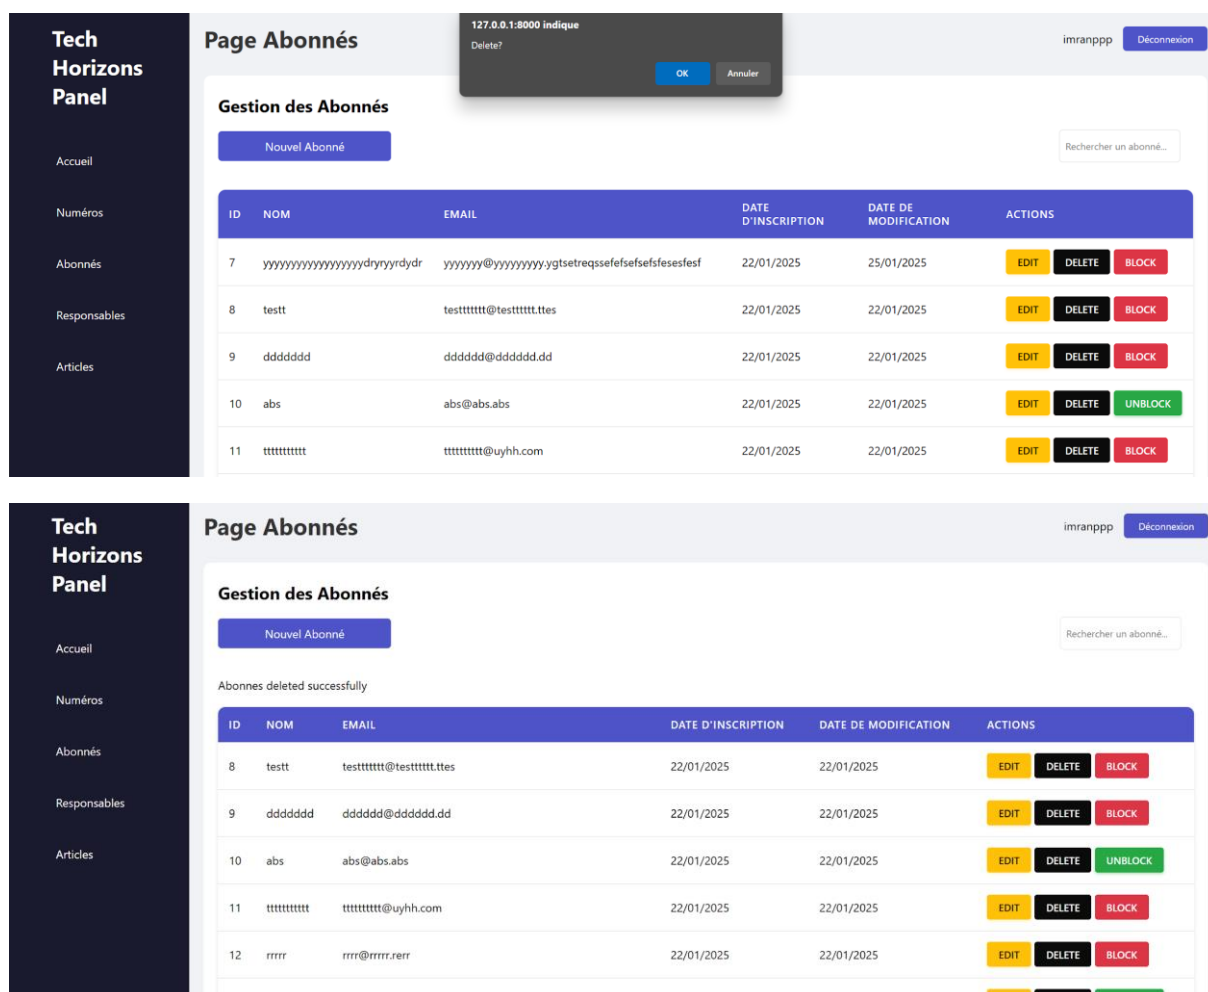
Tech Horizons Panel

Accueil

Numéros

Abonnés

Responsables

Articles

Page Abonnés

127.0.0.1:8000 indique

Delete?

OK Annuler

imranppp Déconnexion

Gestion des Abonnés

Nouvel Abonné

Rechercher un abonné...

| ID | NOM | EMAIL | DATE D'INSCRIPTION | DATE DE MODIFICATION | ACTIONS |
|---|---|---|---|---|---|
| 7 | yyyyyyyyyyyyyyyyyydryryyrdydr | yyyyyyy@yyyyyyyyy.ygtsetreqssefefsefsefsfesesfesf | 22/01/2025 | 25/01/2025 | EDIT DELETE BLOCK |
| 8 | testt | testttttttt@testttttt.ttes | 22/01/2025 | 22/01/2025 | EDIT DELETE BLOCK |
| 9 | ddddddd | dddddd@dddddd.dd | 22/01/2025 | 22/01/2025 | EDIT DELETE BLOCK |
| 10 | abs | abs@abs.abs | 22/01/2025 | 22/01/2025 | EDIT DELETE UNBLOCK |
| 11 | ttttttttttt | tttttttttt@uyhh.com | 22/01/2025 | 22/01/2025 | EDIT DELETE BLOCK |

Tech Horizons Panel

Accueil

Numéros

Abonnés

Responsables

Articles

Page Abonnés

imranppp Déconnexion

Gestion des Abonnés

Nouvel Abonné

Rechercher un abonné...

Abonnes deleted successfully

| ID | NOM | EMAIL | DATE D'INSCRIPTION | DATE DE MODIFICATION | ACTIONS |
|---|---|---|---|---|---|
| 8 | testt | testttttttt@testttttt.ttes | 22/01/2025 | 22/01/2025 | EDIT DELETE BLOCK |
| 9 | ddddddd | dddddd@dddddd.dd | 22/01/2025 | 22/01/2025 | EDIT DELETE BLOCK |
| 10 | abs | abs@abs.abs | 22/01/2025 | 22/01/2025 | EDIT DELETE UNBLOCK |
| 11 | ttttttttttt | tttttttttt@uyhh.com | 22/01/2025 | 22/01/2025 | EDIT DELETE BLOCK |
| 12 | rrrrr | rrrr@rrrrr.rerr | 22/01/2025 | 22/01/2025 | EDIT DELETE BLOCK |